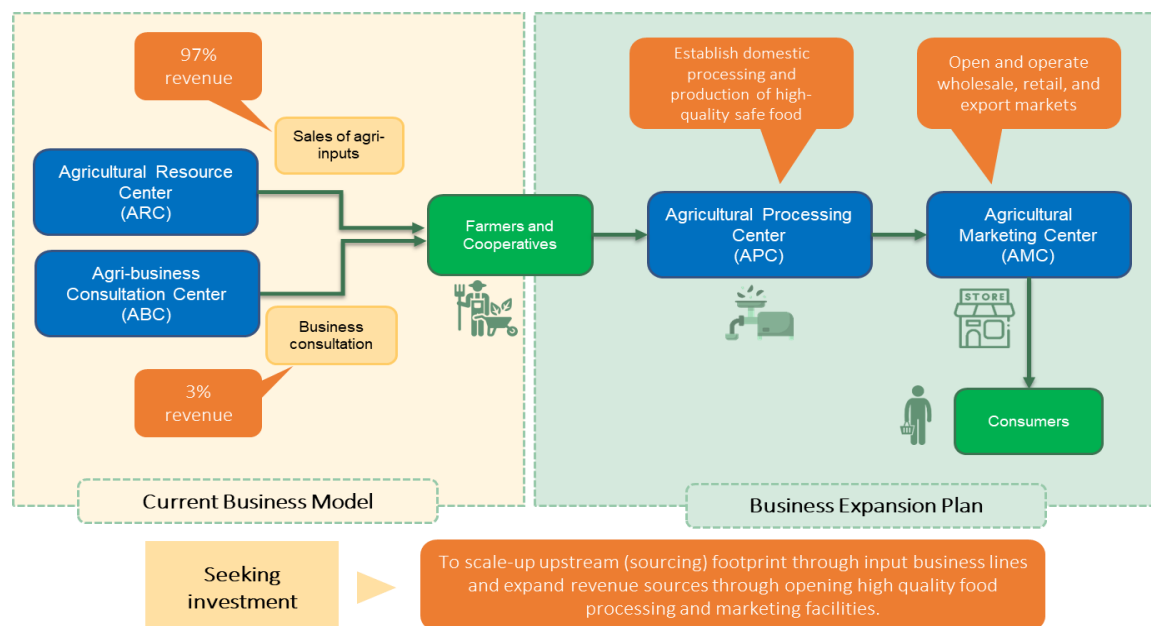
97% revenue

Sales of agri-inputs

Agricultural Resource Center (ARC)

Agri-business Consultation Center (ABC)

Business consultation

3% revenue

Farmers and Cooperatives

Establish domestic processing and production of high-quality safe food

Agricultural Processing Center (APC)

Open and operate wholesale, retail, and export markets

Agricultural Marketing Center (AMC)

STORE

Consumers

Current Business Model

Business Expansion Plan

Seeking investment

To scale-up upstream (sourcing) footprint through input business lines and expand revenue sources through opening high quality food processing and marketing facilities.